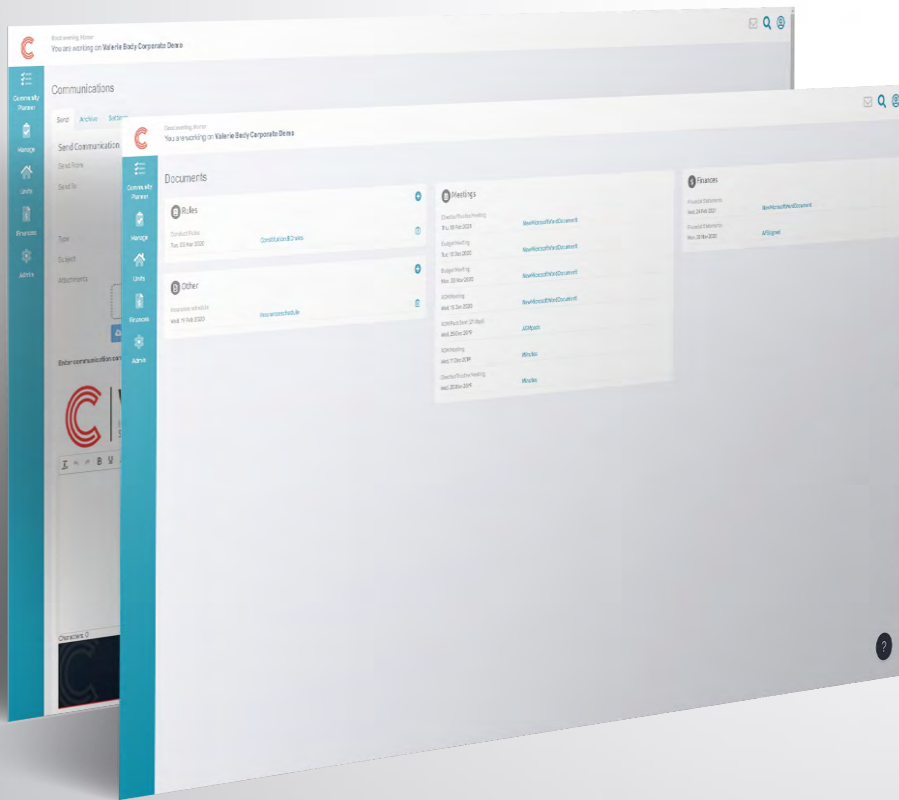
Deal working: Home
You are working on Valerie Body Corporate Demo

Community Planner
Manage
Units
Finances
Admin

Communications
Send Archive Settings
Send Communication
Send From
Send To
Type
Subject
Attachments
Enter communication content
Characters: 0

Deal working: Home
You are working on Valerie Body Corporate Demo

Community Planner
Manage
Units
Finances
Admin

Documents

Rules
Conduct Rules
Tue, 03 Mar 2020
Constitution & rules

Other
Insurance schedule
Wed, 11 Mar 2020
Insurance schedule

Meetings
Director/Trustee Meeting
Thu, 06 Feb 2020
NewMicrosoftWordDocument
Budget Meeting
Tue, 10 Dec 2020
NewMicrosoftWordDocument
Budget Meeting
Mon, 30 Mar 2020
NewMicrosoftWordDocument
AGM Meeting
Wed, 15 Jan 2020
NewMicrosoftWordDocument
AGM Meeting
Wed, 20 Dec 2019
AGMpack
AGM Meeting
Wed, 11 Dec 2019
Minutes
Director/Trustee Meeting
Wed, 20 Nov 2019
Minutes

Finances
Financial Statements
Wed, 24 Feb 2021
NewMicrosoftWordDocument
Financial Statements
Mon, 30 Mar 2020
AFSigned

?